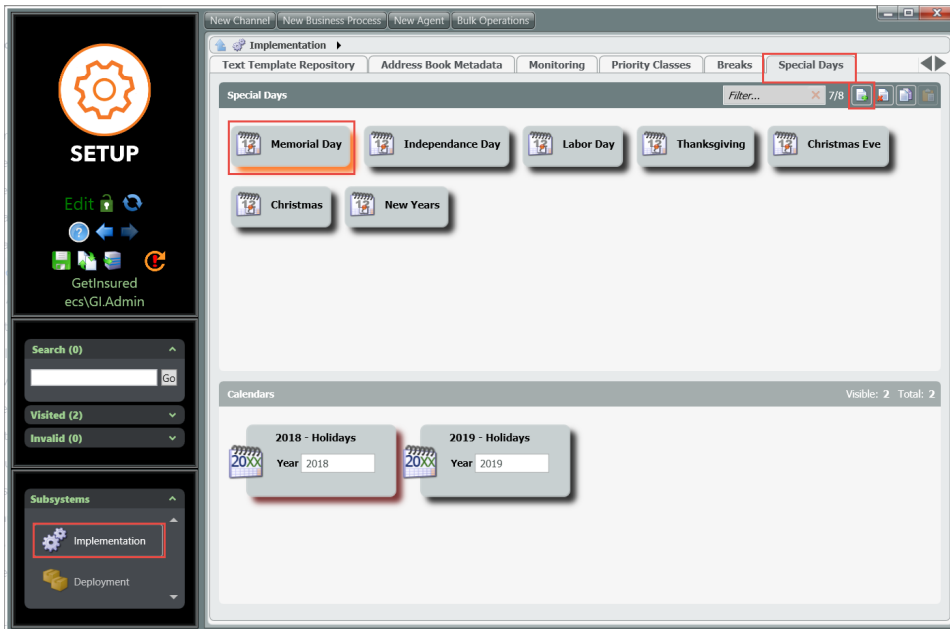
SETUP

Edit

GetInsured
ecs\GI.Admin

Search (0)
Go
Visited (2)
Invalid (0)

Subsystems
Implementation
Deployment

New Channel | New Business Process | New Agent | Bulk Operations

Implementation

Text Template Repository | Address Book Metadata | Monitoring | Priority Classes | Breaks | Special Days

Special Days
Filter...
7/8

Memorial Day
Independance Day
Labor Day
Thanksgiving
Christmas Eve
Christmas
New Years

Calendars
Visible: 2 Total: 2

2018 - Holidays
20XX
Year 2018

2019 - Holidays
20XX
Year 2019